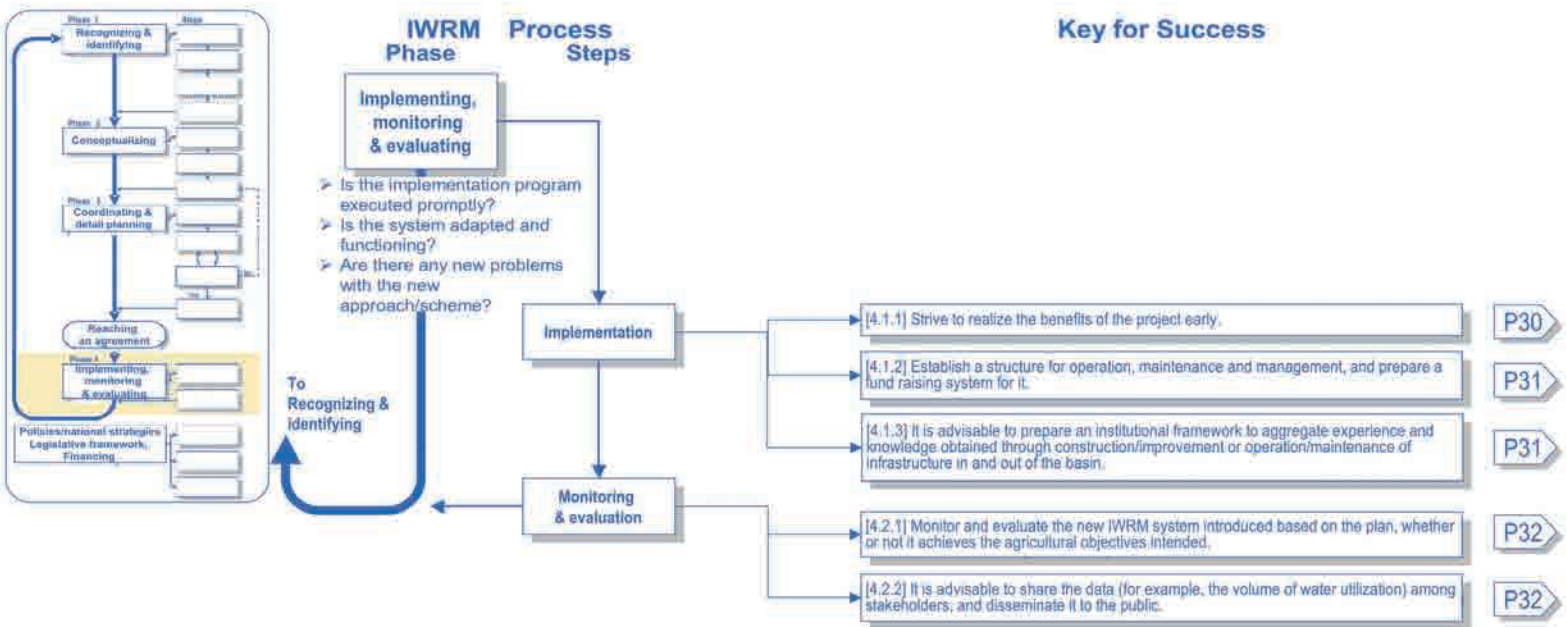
Phase 1

Steps

Recognizing & identifying

Phase 2

Conceptualizing

Phase 3

Coordinating & detail planning

Reaching an agreement

Phase 4

Implementing, monitoring & evaluating

Policies/national strategies
Legislative framework,
Financing

IWRM Phase

Process Steps

Key for Success

Implementing, monitoring & evaluating

➢ Is the implementation program executed promptly?
➢ Is the system adapted and functioning?
➢ Are there any new problems with the new approach/scheme?

To Recognizing & identifying

Implementation

Monitoring & evaluation

[4.1.1] Strive to realize the benefits of the project early.

P30

[4.1.2] Establish a structure for operation, maintenance and management, and prepare a fund raising system for it.

P31

[4.1.3] It is advisable to prepare an institutional framework to aggregate experience and knowledge obtained through construction/improvement or operation/maintenance of infrastructure in and out of the basin.

P31

[4.2.1] Monitor and evaluate the new IWRM system introduced based on the plan, whether or not it achieves the agricultural objectives intended.

P32

[4.2.2] It is advisable to share the data (for example, the volume of water utilization) among stakeholders, and disseminate it to the public.

P32